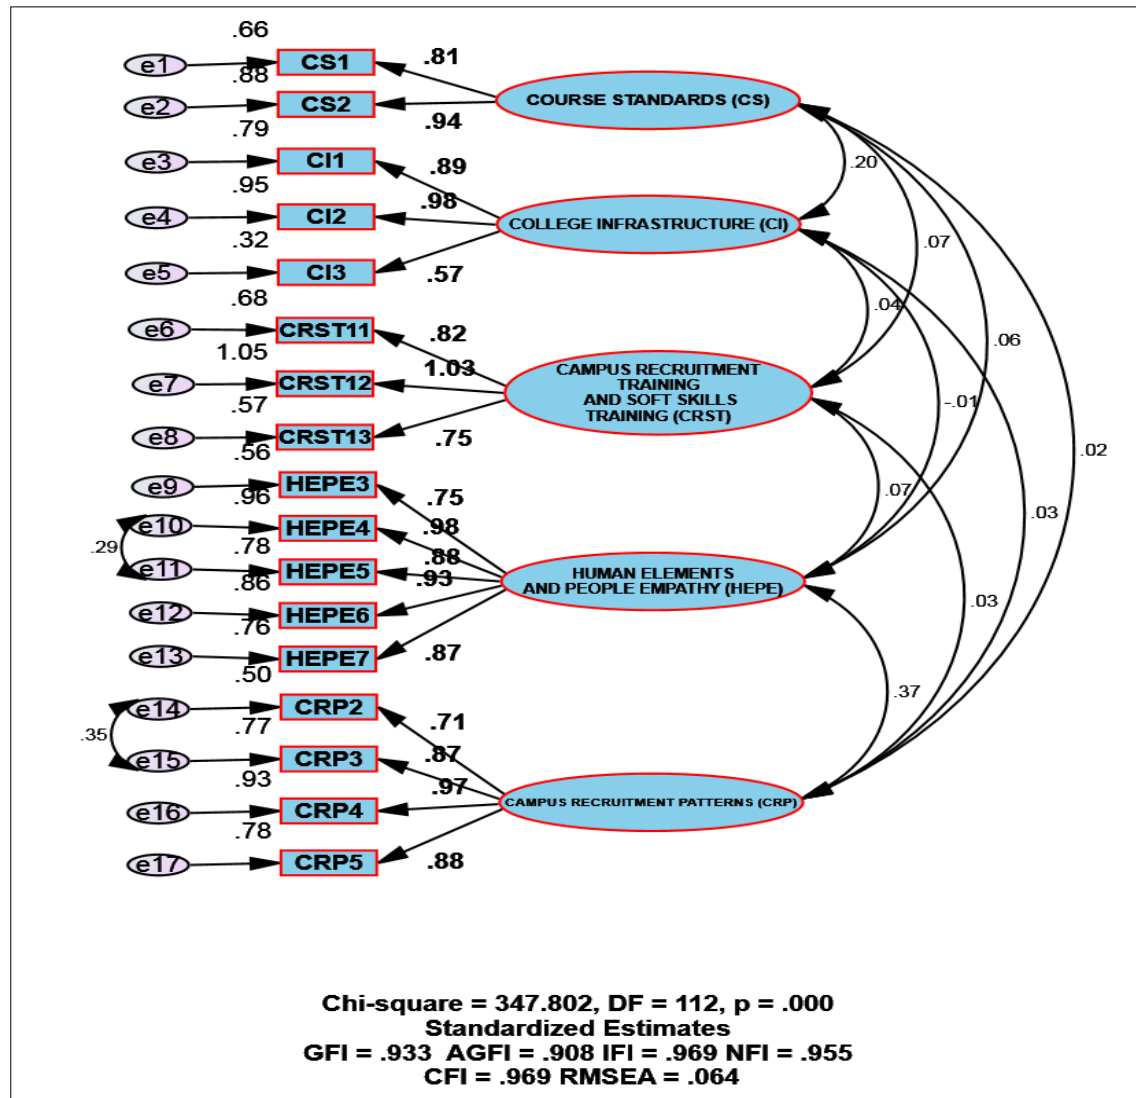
.66
e1 CS1 .81
.88
e2 CS2 .94 COURSE STANDARDS (CS)
.79
e3 CI1 .89
.95 .98
e4 CI2 COLLEGE INFRASTRUCTURE (CI)
.32
e5 CI3 .57
.68
e6 CRST11 .82
1.05 1.03
e7 CRST12 CAMPUS RECRUITMENT TRAINING AND SOFT SKILLS TRAINING (CRST)
.57
e8 CRST13 .75
.56
e9 HEPE3 .75
.96 .98
e10 HEPE4
.29 .78 .88
e11 HEPE5 .93 HUMAN ELEMENTS AND PEOPLE EMPATHY (HEPE)
.86
e12 HEPE6
.76
e13 HEPE7 .87
.50
e14 CRP2 .71
.35 .77 .87
e15 CRP3
.93 .97
e16 CRP4 CAMPUS RECRUITMENT PATTERNS (CRP)
.78
e17 CRP5 .88

.20
.07
.04
.06
-.01
.02
.07
.03
.03
.37

Chi-square = 347.802, DF = 112, p = .000
Standardized Estimates
GFI = .933 AGFI = .908 IFI = .969 NFI = .955
CFI = .969 RMSEA = .064